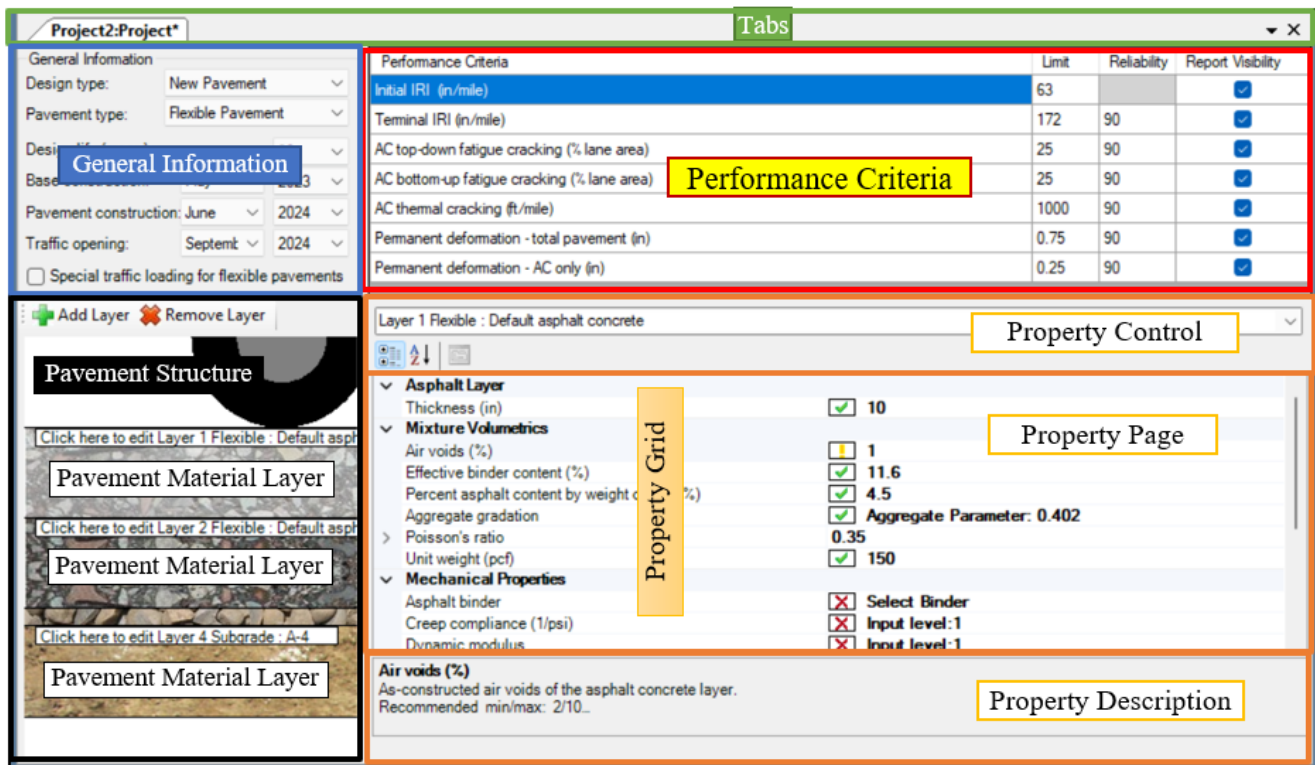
Project2:Project*

Tabs

General Information

Design type: New Pavement

Pavement type: Flexible Pavement

Desi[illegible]

General Information

Base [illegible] 2023

Pavement construction: June 2024

Traffic opening: Septemb 2024

Special traffic loading for flexible pavements

| Performance Criteria | Limit | Reliability | Report Visibility |
|---|---|---|---|
| Initial IRI (in/mile) | 63 | | |
| Terminal IRI (in/mile) | 172 | 90 | |
| AC top-down fatigue cracking (% lane area) | 25 | 90 | |
| AC bottom-up fatigue cracking (% lane area) | 25 | 90 | |
| AC thermal cracking (ft/mile) | 1000 | 90 | |
| Permanent deformation - total pavement (in) | 0.75 | 90 | |
| Permanent deformation - AC only (in) | 0.25 | 90 | |

Performance Criteria

Add Layer Remove Layer

Pavement Structure

Click here to edit Layer 1 Flexible : Default asph

Pavement Material Layer

Click here to edit Layer 2 Flexible : Default asph

Pavement Material Layer

Click here to edit Layer 4 Subgrade : A-4

Pavement Material Layer

Layer 1 Flexible : Default asphalt concrete

Property Control

Property Grid

Asphalt Layer
Thickness (in) 10
Mixture Volumetrics
Air voids (%) 1
Effective binder content (%) 11.6
Percent asphalt content by weight o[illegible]%) 4.5
Aggregate gradation Aggregate Parameter: 0.402
Poisson's ratio 0.35
Unit weight (pcf) 150
Mechanical Properties
Asphalt binder Select Binder
Creep compliance (1/psi) Input level:1
Dynamic modulus Input level:1

Property Page

Air voids (%)
As-constructed air voids of the asphalt concrete layer.
Recommended min/max: 2/10...

Property Description